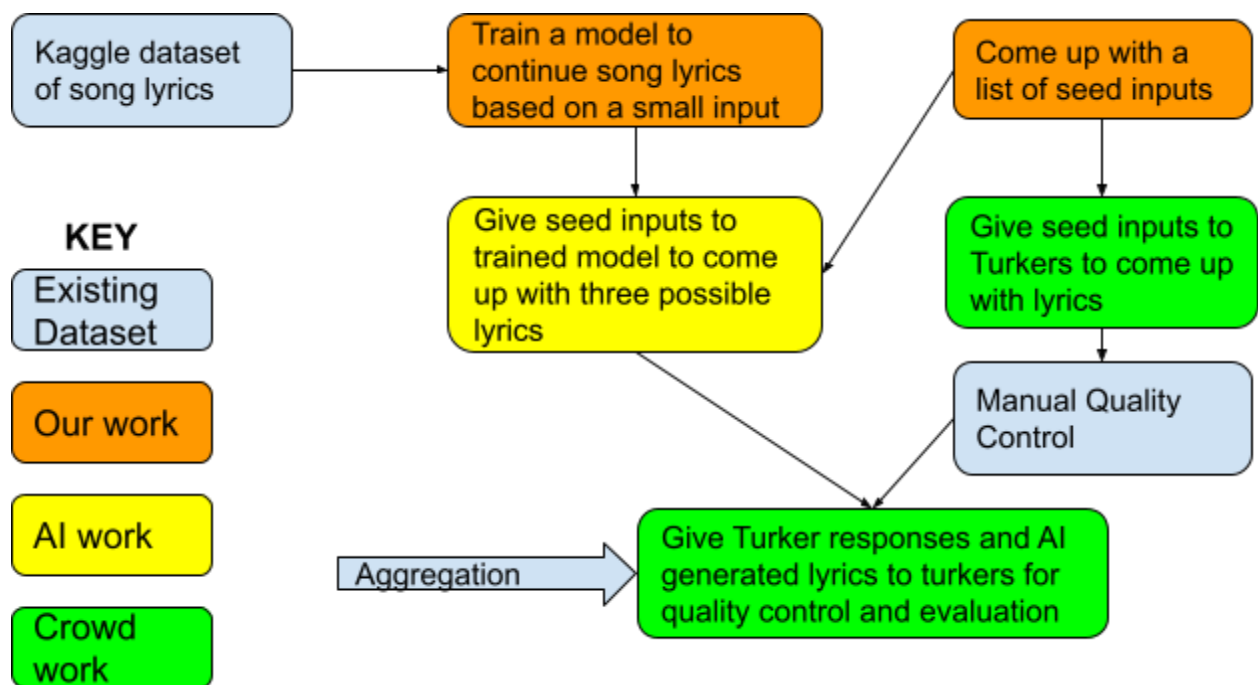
Kaggle dataset of song lyrics

Train a model to continue song lyrics based on a small input

Come up with a list of seed inputs

Give seed inputs to trained model to come up with three possible lyrics

Give seed inputs to Turkers to come up with lyrics

Manual Quality Control

Give Turker responses and AI generated lyrics to turkers for quality control and evaluation

Aggregation

KEY

Existing Dataset

Our work

AI work

Crowd work